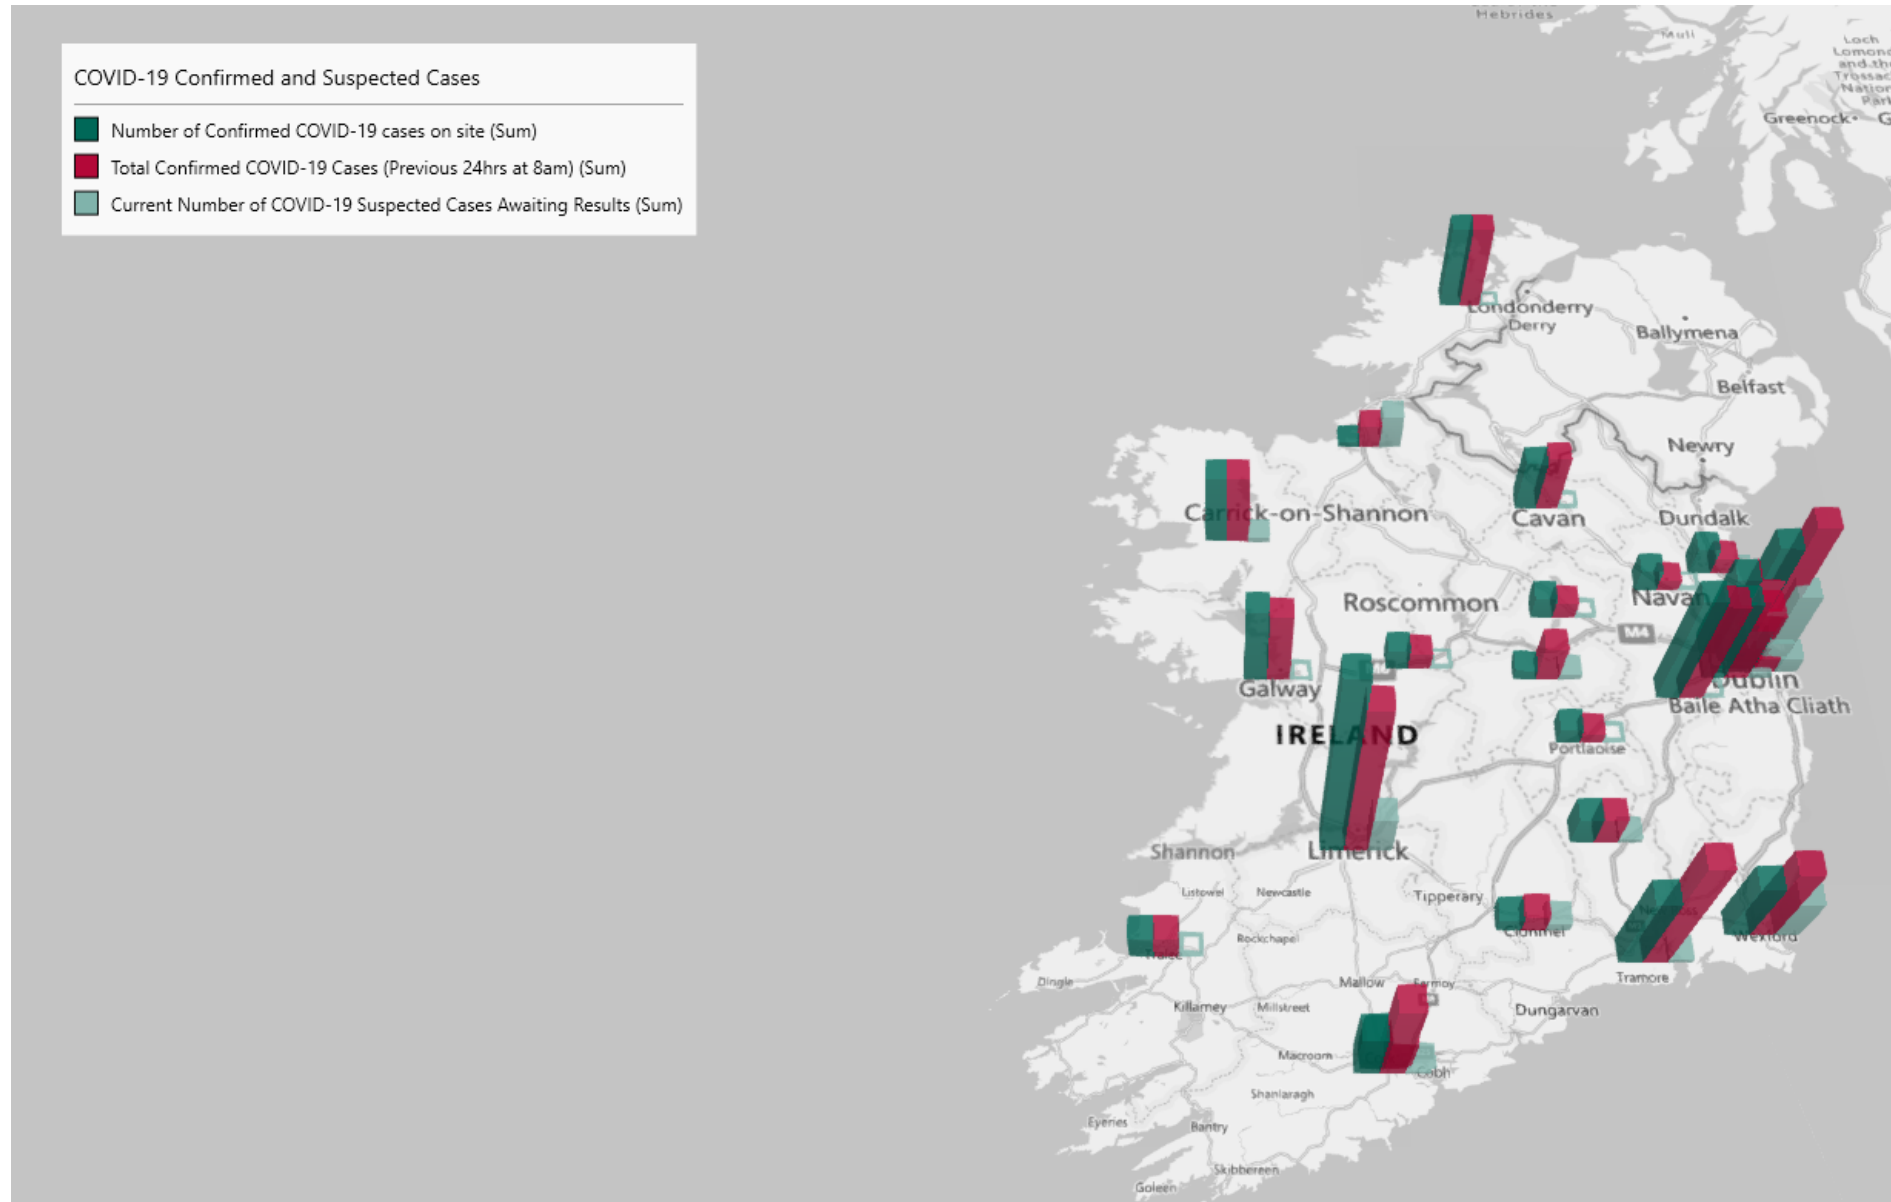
COVID-19 Confirmed and Suspected Cases

Number of Confirmed COVID-19 cases on site (Sum)
Total Confirmed COVID-19 Cases (Previous 24hrs at 8am) (Sum)
Current Number of COVID-19 Suspected Cases Awaiting Results (Sum)

Hebrides
Mull
Loch Lomond and the Trossachs National Park
Greenock
Londonderry
Derry
Ballymena
Belfast
Newry
Carrick-on-Shannon
Cavan
Dundalk
Roscommon
Navan
M4
Galway
Dublin
Baile Atha Cliath
IRELAND
Portlaoise
Shannon
Limerick
Listowel
Newcastle
Tipperary
Tralee
Rockchapel
Clonmel
Tramore
Wexford
Dingle
Mallow
Fermoy
Killarney
Millstreet
Dungarvan
Macroom
Cobh
Shanlaragh
Eyeries
Bantry
Skibbereen
Goleen